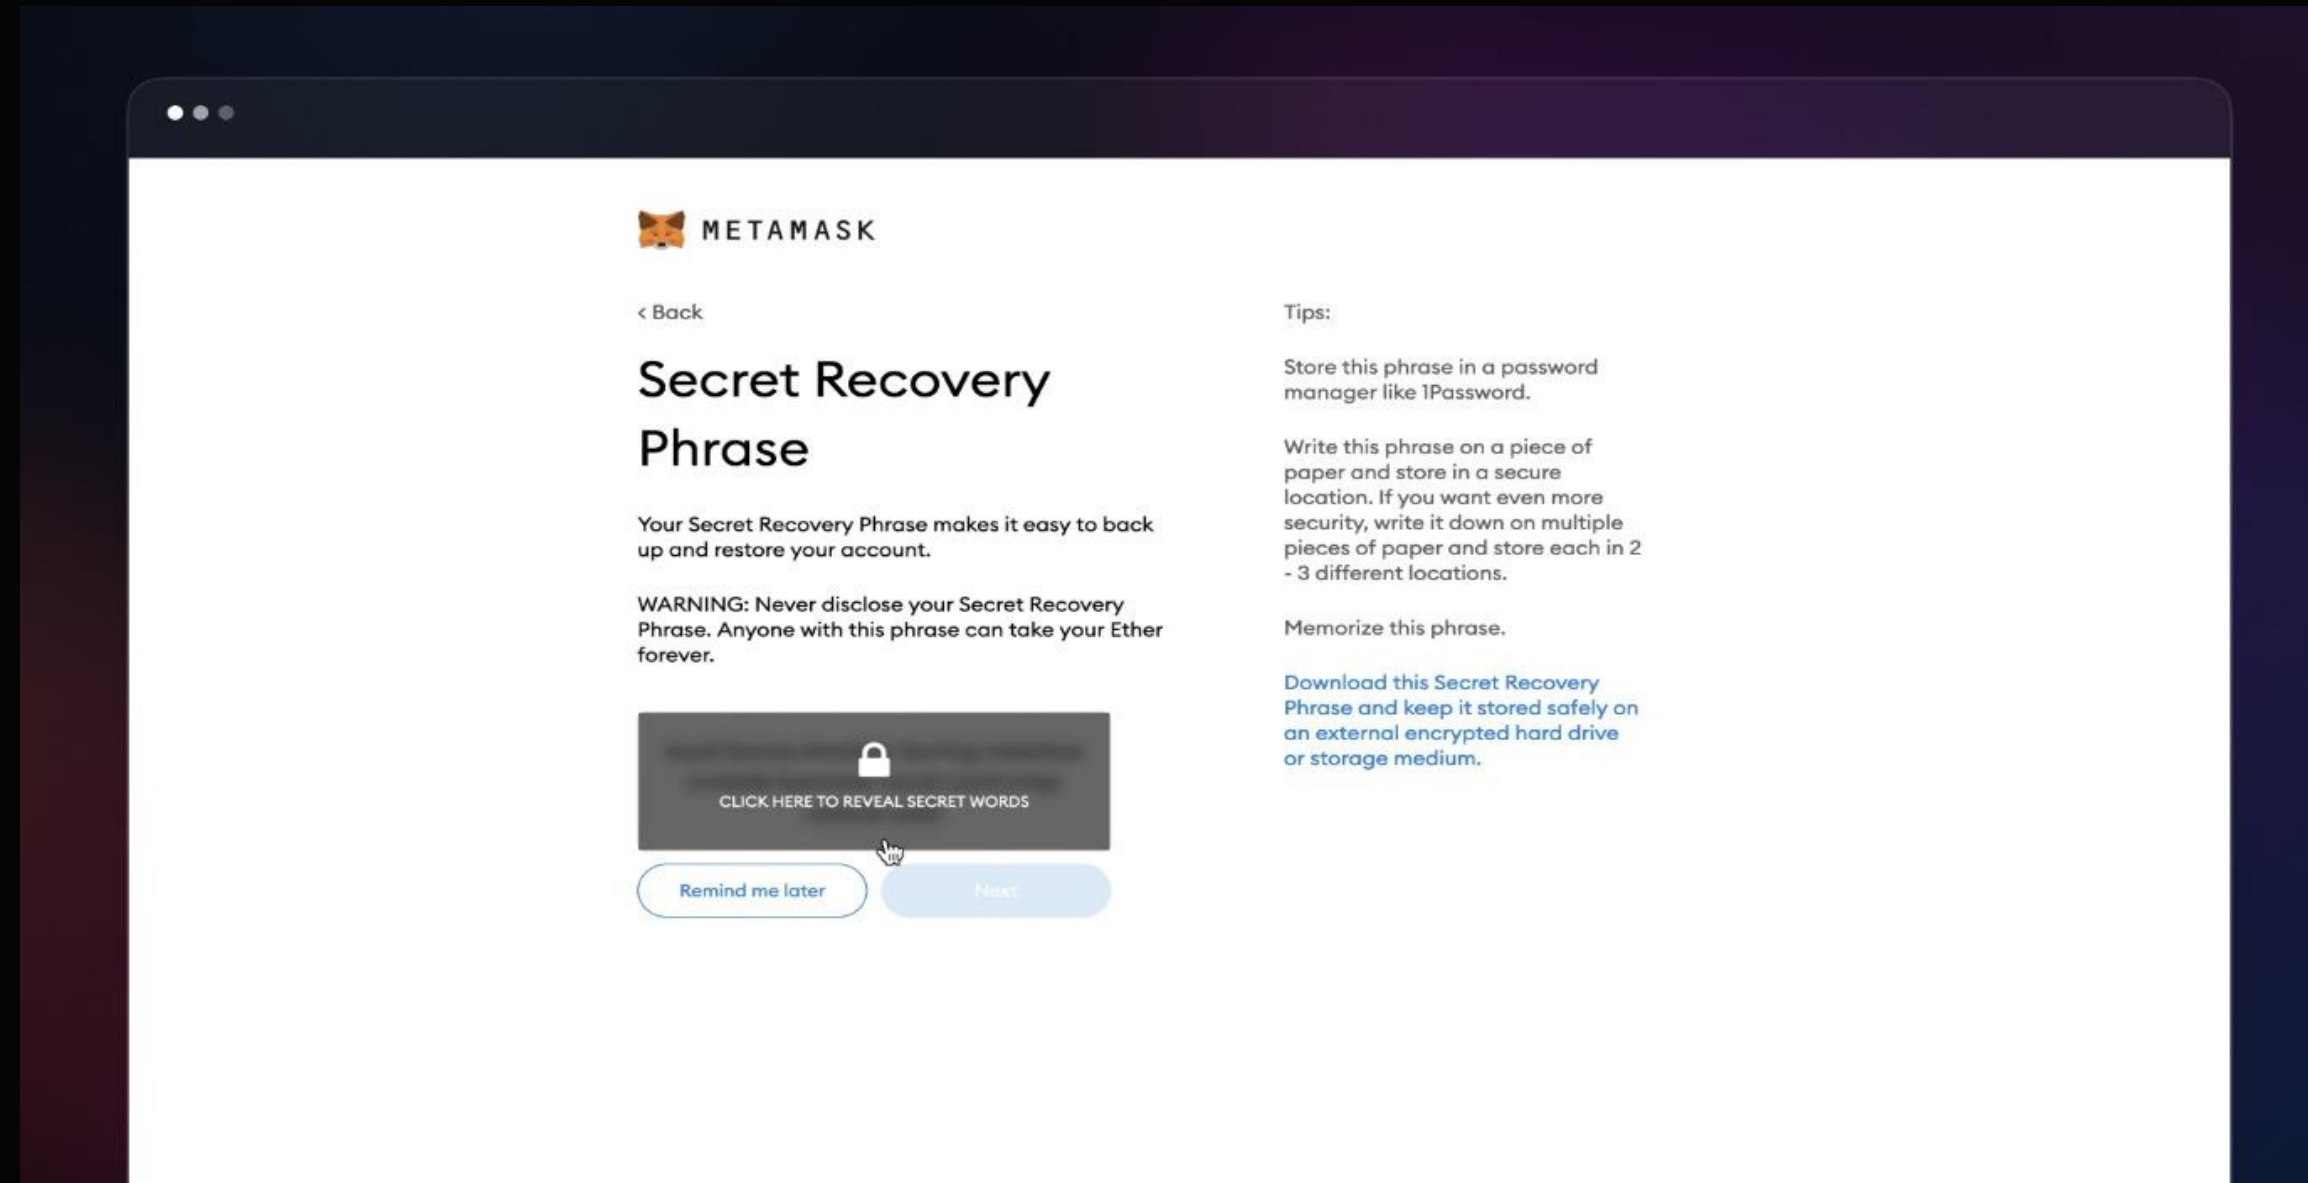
METAMASK

< Back

Secret Recovery Phrase

Your Secret Recovery Phrase makes it easy to back up and restore your account.

WARNING: Never disclose your Secret Recovery Phrase. Anyone with this phrase can take your Ether forever.

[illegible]

CLICK HERE TO REVEAL SECRET WORDS

Remind me later

Next

Tips:

Store this phrase in a password manager like 1Password.

Write this phrase on a piece of paper and store in a secure location. If you want even more security, write it down on multiple pieces of paper and store each in 2 - 3 different locations.

Memorize this phrase.

Download this Secret Recovery Phrase and keep it stored safely on an external encrypted hard drive or storage medium.